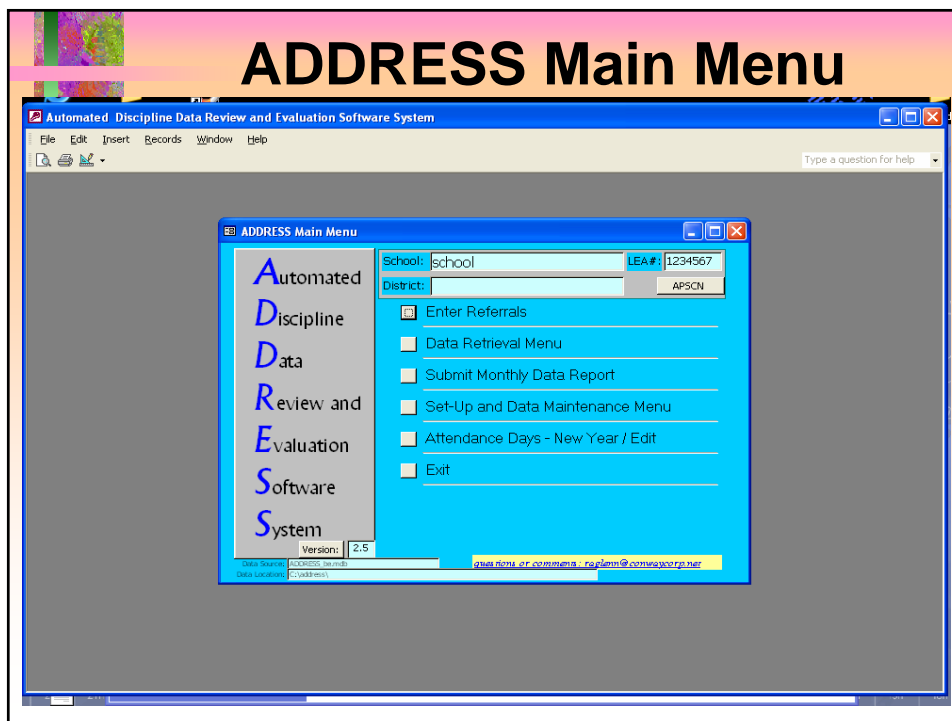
ADDRESS Main Menu

Automated Discipline Data Review and Evaluation Software System

File Edit Insert Records Window Help

Type a question for help

ADDRESS Main Menu

Automated
Discipline
Data
Review and
Evaluation
Software
System

Version: 2.5

School: school
LEA#: 1234567
District:
APSCN

Enter Referrals
Data Retrieval Menu
Submit Monthly Data Report
Set-Up and Data Maintenance Menu
Attendance Days - New Year / Edit
Exit

Data Source: ADDRESS_be.mdb
Data Location: C:\address\

questions or comments : raglenn@conwaycorp.net